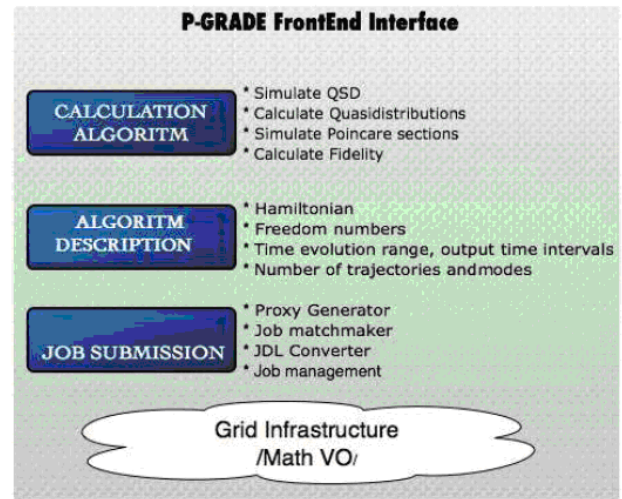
P-GRADE FrontEnd Interface

CALCULATION ALGORITM

* Simulate QSD
* Calculate Quasidistributions
* Simulate Poincare sections
* Calculate Fidelity

ALGORITM DESCRIPTION

* Hamiltonian
* Freedom numbers
* Time evolution range, output time intervals
* Number of trajectories andmodes

JOB SUBMISSION

* Proxy Generator
* Job matchmaker
* JDL Converter
* Job management

Grid Infrastructure /Math VO/